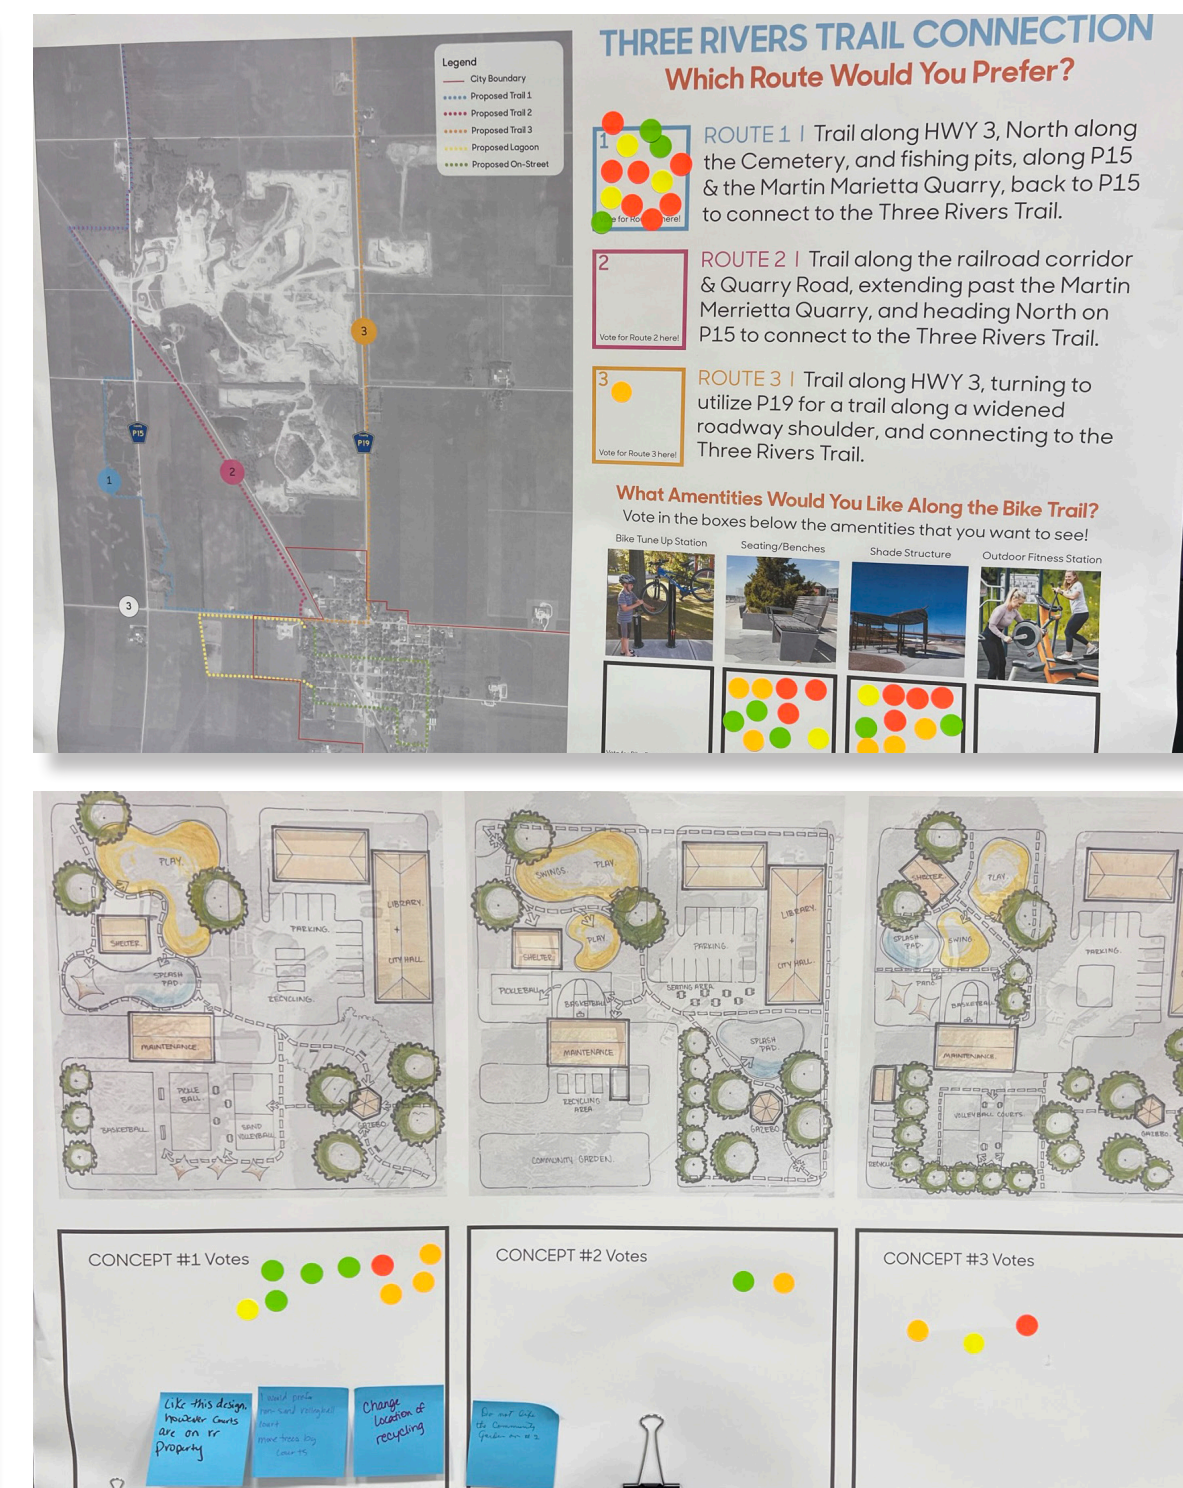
Legend
City Boundary
Proposed Trail 1
Proposed Trail 2
Proposed Trail 3
Proposed Lagoon
Proposed On-Street

P15
P19
1
2
3

THREE RIVERS TRAIL CONNECTION
Which Route Would You Prefer?

1
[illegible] for Ro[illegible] here!
ROUTE 1 | Trail along HWY 3, North along the Cemetery, and fishing pits, along P15 & the Martin Marietta Quarry, back to P15 to connect to the Three Rivers Trail.

2
Vote for Route 2 here!
ROUTE 2 | Trail along the railroad corridor & Quarry Road, extending past the Martin Merrietta Quarry, and heading North on P15 to connect to the Three Rivers Trail.

3
Vote for Route 3 here!
ROUTE 3 | Trail along HWY 3, turning to utilize P19 for a trail along a widened roadway shoulder, and connecting to the Three Rivers Trail.

What Amentities Would You Like Along the Bike Trail?
Vote in the boxes below the amentities that you want to see!

Bike Tune Up Station
Seating/Benches
Shade Structure
Outdoor Fitness Station

PLAY
SHELTER
SPLASH PAD
PARKING
RECYCLING
LIBRARY
CITY HALL
MAINTENANCE
PICKLE BALL
BASKETBALL
SAND VOLLEYBALL
GAZEBO

SWINGS
PLAY
SHELTER
PICKLEBALL
BASKETBALL
PARKING
SEATING AREA
LIBRARY
CITY HALL
MAINTENANCE
RECYCLING AREA
SPLASH PAD
GAZEBO
COMMUNITY GARDEN

SHELTER
PLAY
SPLASH PAD
SWING
PARKING
PERGOLA
BASKETBALL
MAINTENANCE
VOLLEYBALL COURTS
GAZEBO

CONCEPT #1 Votes
CONCEPT #2 Votes
CONCEPT #3 Votes

Like this design, however Courts are on rr Property

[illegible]

Change Location of recycling

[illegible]